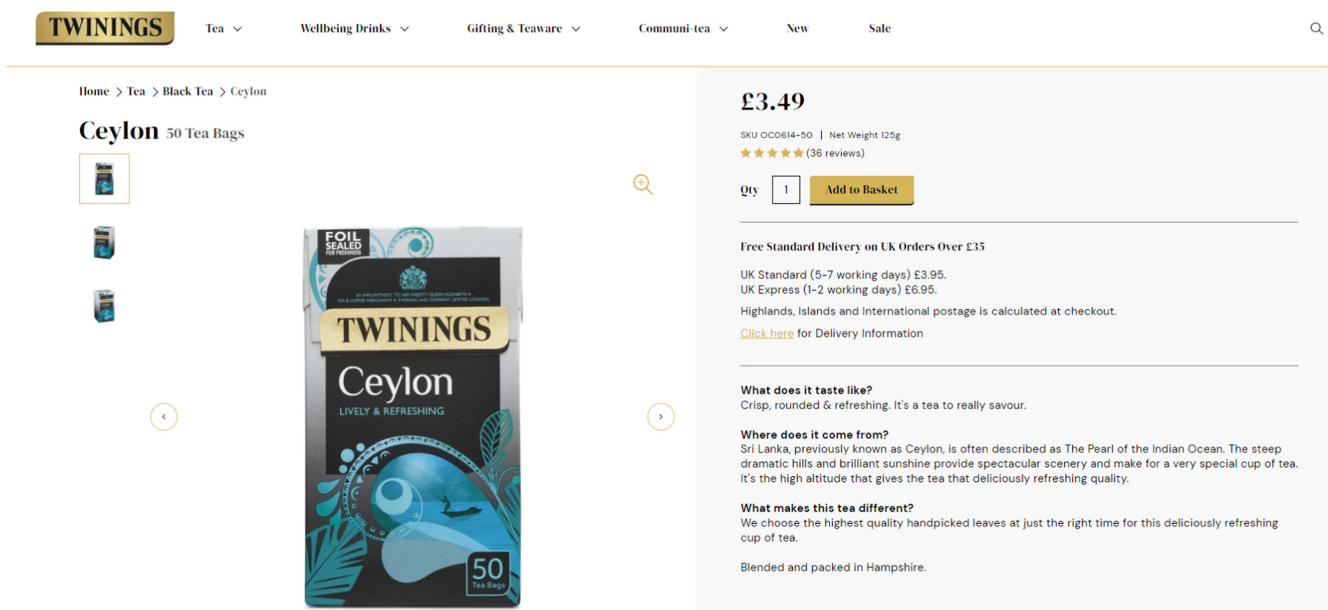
TWININGS

Tea Wellbeing Drinks Gifting & Teaware Communi-tea New Sale

Home > Tea > Black Tea > Ceylon

Ceylon 50 Tea Bags

FOIL SEALED FOR FRESHNESS

BY APPOINTMENT TO HER MAJESTY QUEEN ELIZABETH II TEA & COFFEE MERCHANTS R. TWINING AND COMPANY LIMITED LONDON

TWININGS

Ceylon

LIVELY & REFRESHING

50 Tea Bags

£3.49

SKU OC0614-50 | Net Weight 125g

(36 reviews)

Qty 1 Add to Basket

Free Standard Delivery on UK Orders Over £35

UK Standard (5-7 working days) £3.95.
UK Express (1-2 working days) £6.95.

Highlands, Islands and International postage is calculated at checkout.

Click here for Delivery Information

What does it taste like?
Crisp, rounded & refreshing. It's a tea to really savour.

Where does it come from?
Sri Lanka, previously known as Ceylon, is often described as The Pearl of the Indian Ocean. The steep dramatic hills and brilliant sunshine provide spectacular scenery and make for a very special cup of tea. It's the high altitude that gives the tea that deliciously refreshing quality.

What makes this tea different?
We choose the highest quality handpicked leaves at just the right time for this deliciously refreshing cup of tea.

Blended and packed in Hampshire.